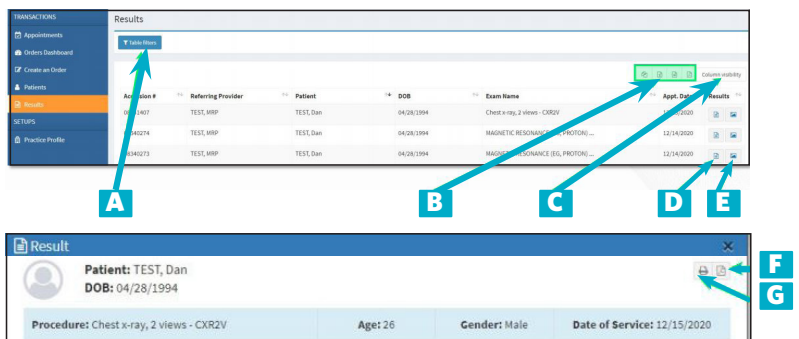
TRANSACTIONS
Appointments
Orders Dashboard
Create an Order
Patients
Results
SETUPS
Practice Profile

Results

Table filters

Column visibility

| Accession # | Referring Provider | Patient | DOB | Exam Name | Appt. Date | Results |
|---|---|---|---|---|---|---|
| 0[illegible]1407 | TEST, MRP | TEST, Dan | 04/28/1994 | Chest x-ray, 2 views - CXR2V | 1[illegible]/2020 | |
| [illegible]340274 | TEST, MRP | TEST, Dan | 04/28/1994 | MAGNETIC RESONANCE (EG, PROTON) ... | 12/14/2020 | |
| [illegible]340273 | TEST, MRP | TEST, Dan | 04/28/1994 | MAGNETIC RESONANCE (EG, PROTON) ... | 12/14/2020 | |

A
B
C
D
E

Result

Patient: TEST, Dan
DOB: 04/28/1994

Procedure: Chest x-ray, 2 views - CXR2V
Age: 26
Gender: Male
Date of Service: 12/15/2020

F
G